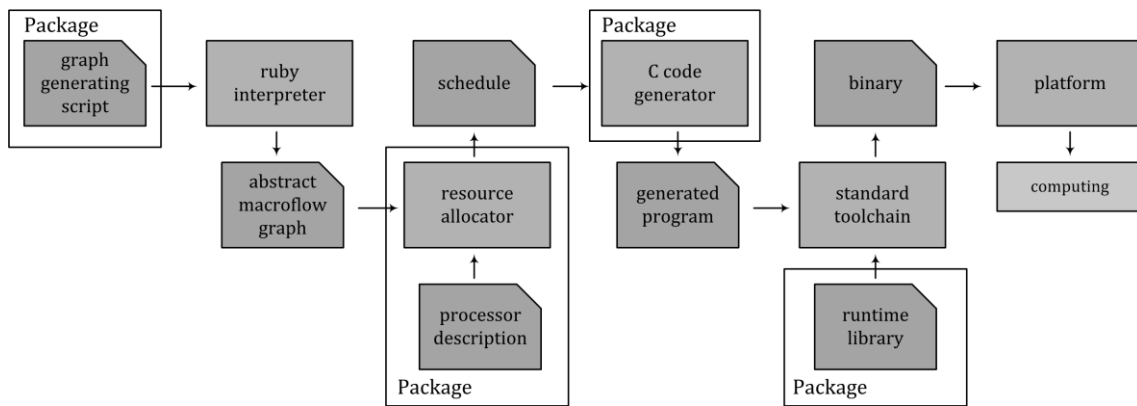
Package

graph generating script

ruby interpreter

abstract macroflow graph

schedule

resource allocator

processor description

Package

Package

C code generator

generated program

binary

standard toolchain

runtime library

Package

platform

computing